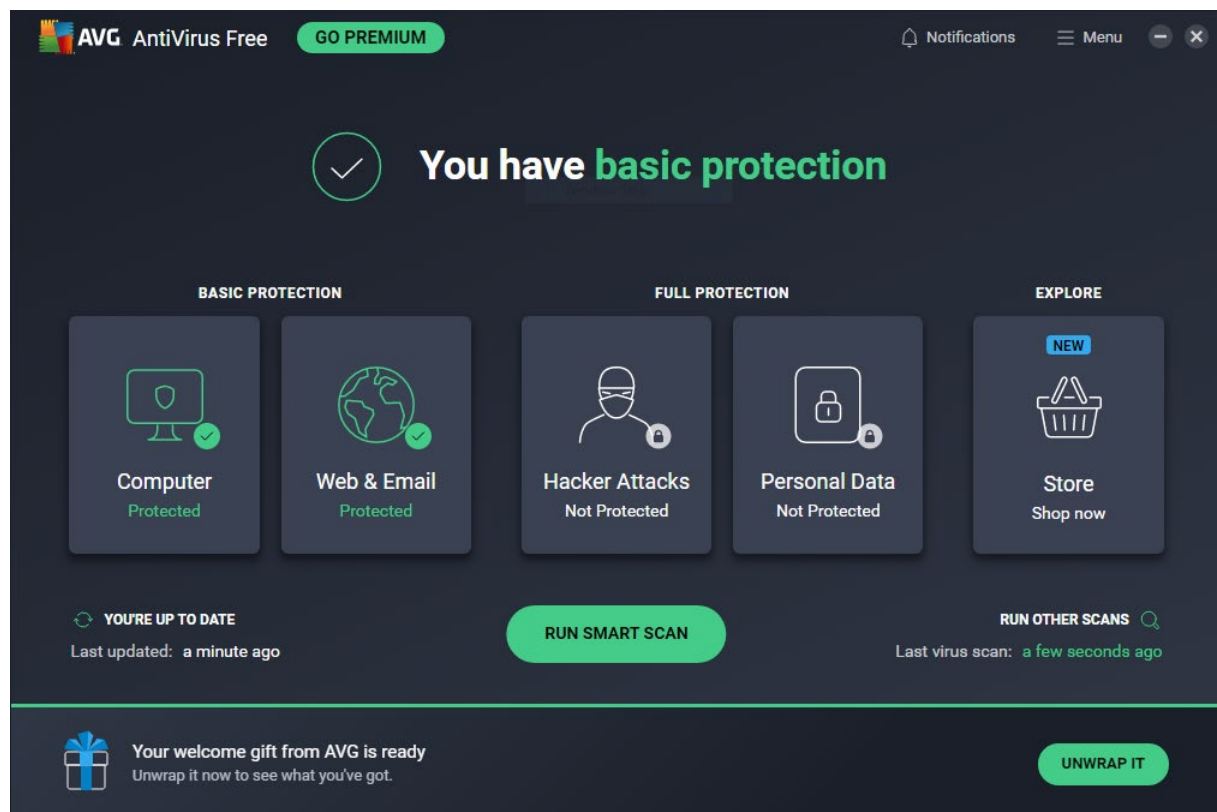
AVG AntiVirus Free GO PREMIUM

Notifications Menu

You have basic protection

BASIC PROTECTION

Computer
Protected

Web & Email
Protected

FULL PROTECTION

Hacker Attacks
Not Protected

Personal Data
Not Protected

EXPLORE

NEW

Store
Shop now

YOU'RE UP TO DATE
Last updated: a minute ago

RUN SMART SCAN

RUN OTHER SCANS
Last virus scan: a few seconds ago

Your welcome gift from AVG is ready
Unwrap it now to see what you've got.

UNWRAP IT